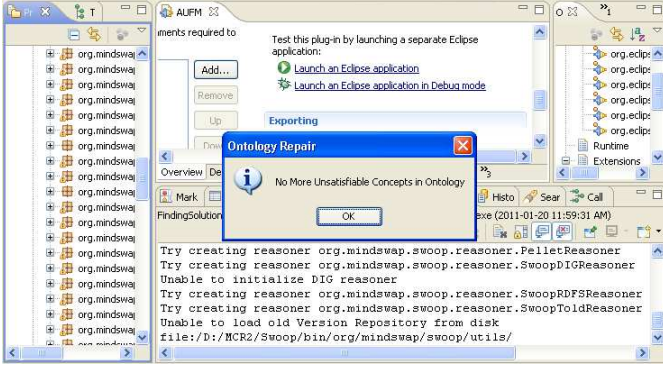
Pr ✕ T

org.mindswa
org.mindswa
org.mindswa
org.mindswa
org.mindswa
org.mindswa
org.mindswa
org.mindswa
org.mindswa
org.mindswa
org.mindswa
org.mindswa
org.mindswa
org.mindswa
org.mindswa
org.mindswa
org.mindswa
org.mindswa
org.mindswa
org.mindswa

AUFM ✕

iments required to

Add...
Remove
Up
Dow

Test this plug-in by launching a separate Eclipse application:

Launch an Eclipse application

Launch an Eclipse application in Debug mode

Exporting

Overview De

O ✕ »1

org.eclips
org.eclips
org.eclips
org.eclips
org.eclips
org.eclips
org.eclips
Runtime
Extensions

Mark

Histo Sear Call

FindingSolution

exe (2011-01-20 11:59:31 AM)

Ontology Repair

No More Unsatisfiable Concepts in Ontology

OK

Try creating reasoner org.mindswap.swoop.reasoner.PelletReasoner
Try creating reasoner org.mindswap.swoop.reasoner.SwoopDIGReasoner
Unable to initialize DIG reasoner
Try creating reasoner org.mindswap.swoop.reasoner.SwoopRDFSReasoner
Try creating reasoner org.mindswap.swoop.reasoner.SwoopToldReasoner
Unable to load old Version Repository from disk
file:/D:/MCR2/Swoop/bin/org/mindswap/swoop/utils/